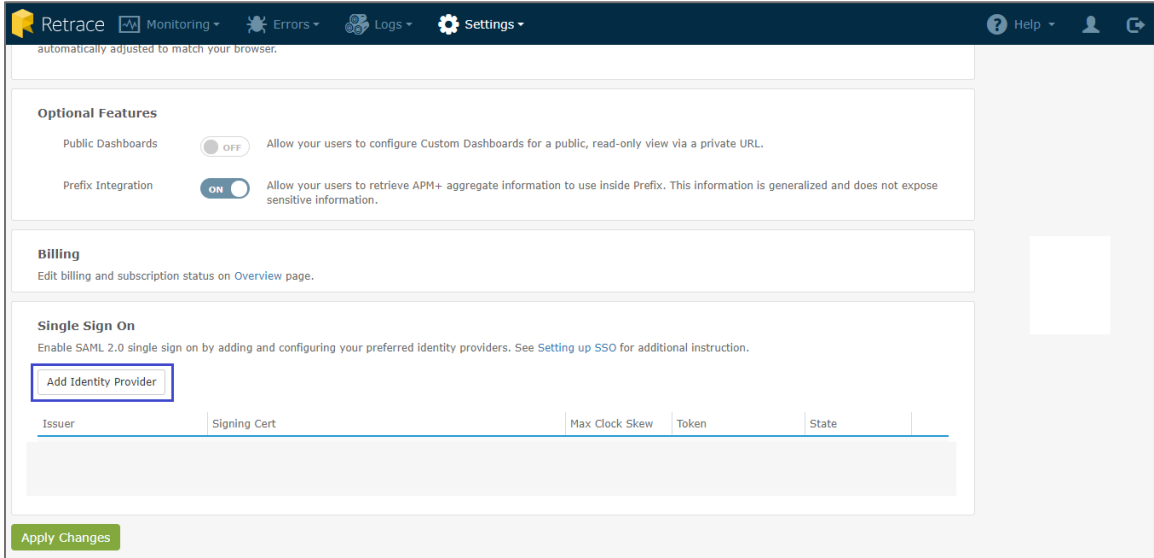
Retrace Monitoring ▾ Errors ▾ Logs ▾ Settings ▾ Help ▾

automatically adjusted to match your browser.

Optional Features

Public Dashboards OFF Allow your users to configure Custom Dashboards for a public, read-only view via a private URL.

Prefix Integration ON Allow your users to retrieve APM+ aggregate information to use inside Prefix. This information is generalized and does not expose sensitive information.

Billing

Edit billing and subscription status on Overview page.

Single Sign On

Enable SAML 2.0 single sign on by adding and configuring your preferred identity providers. See Setting up SSO for additional instruction.

Add Identity Provider

| Issuer | Signing Cert | Max Clock Skew | Token | State |
|---|---|---|---|---|

Apply Changes